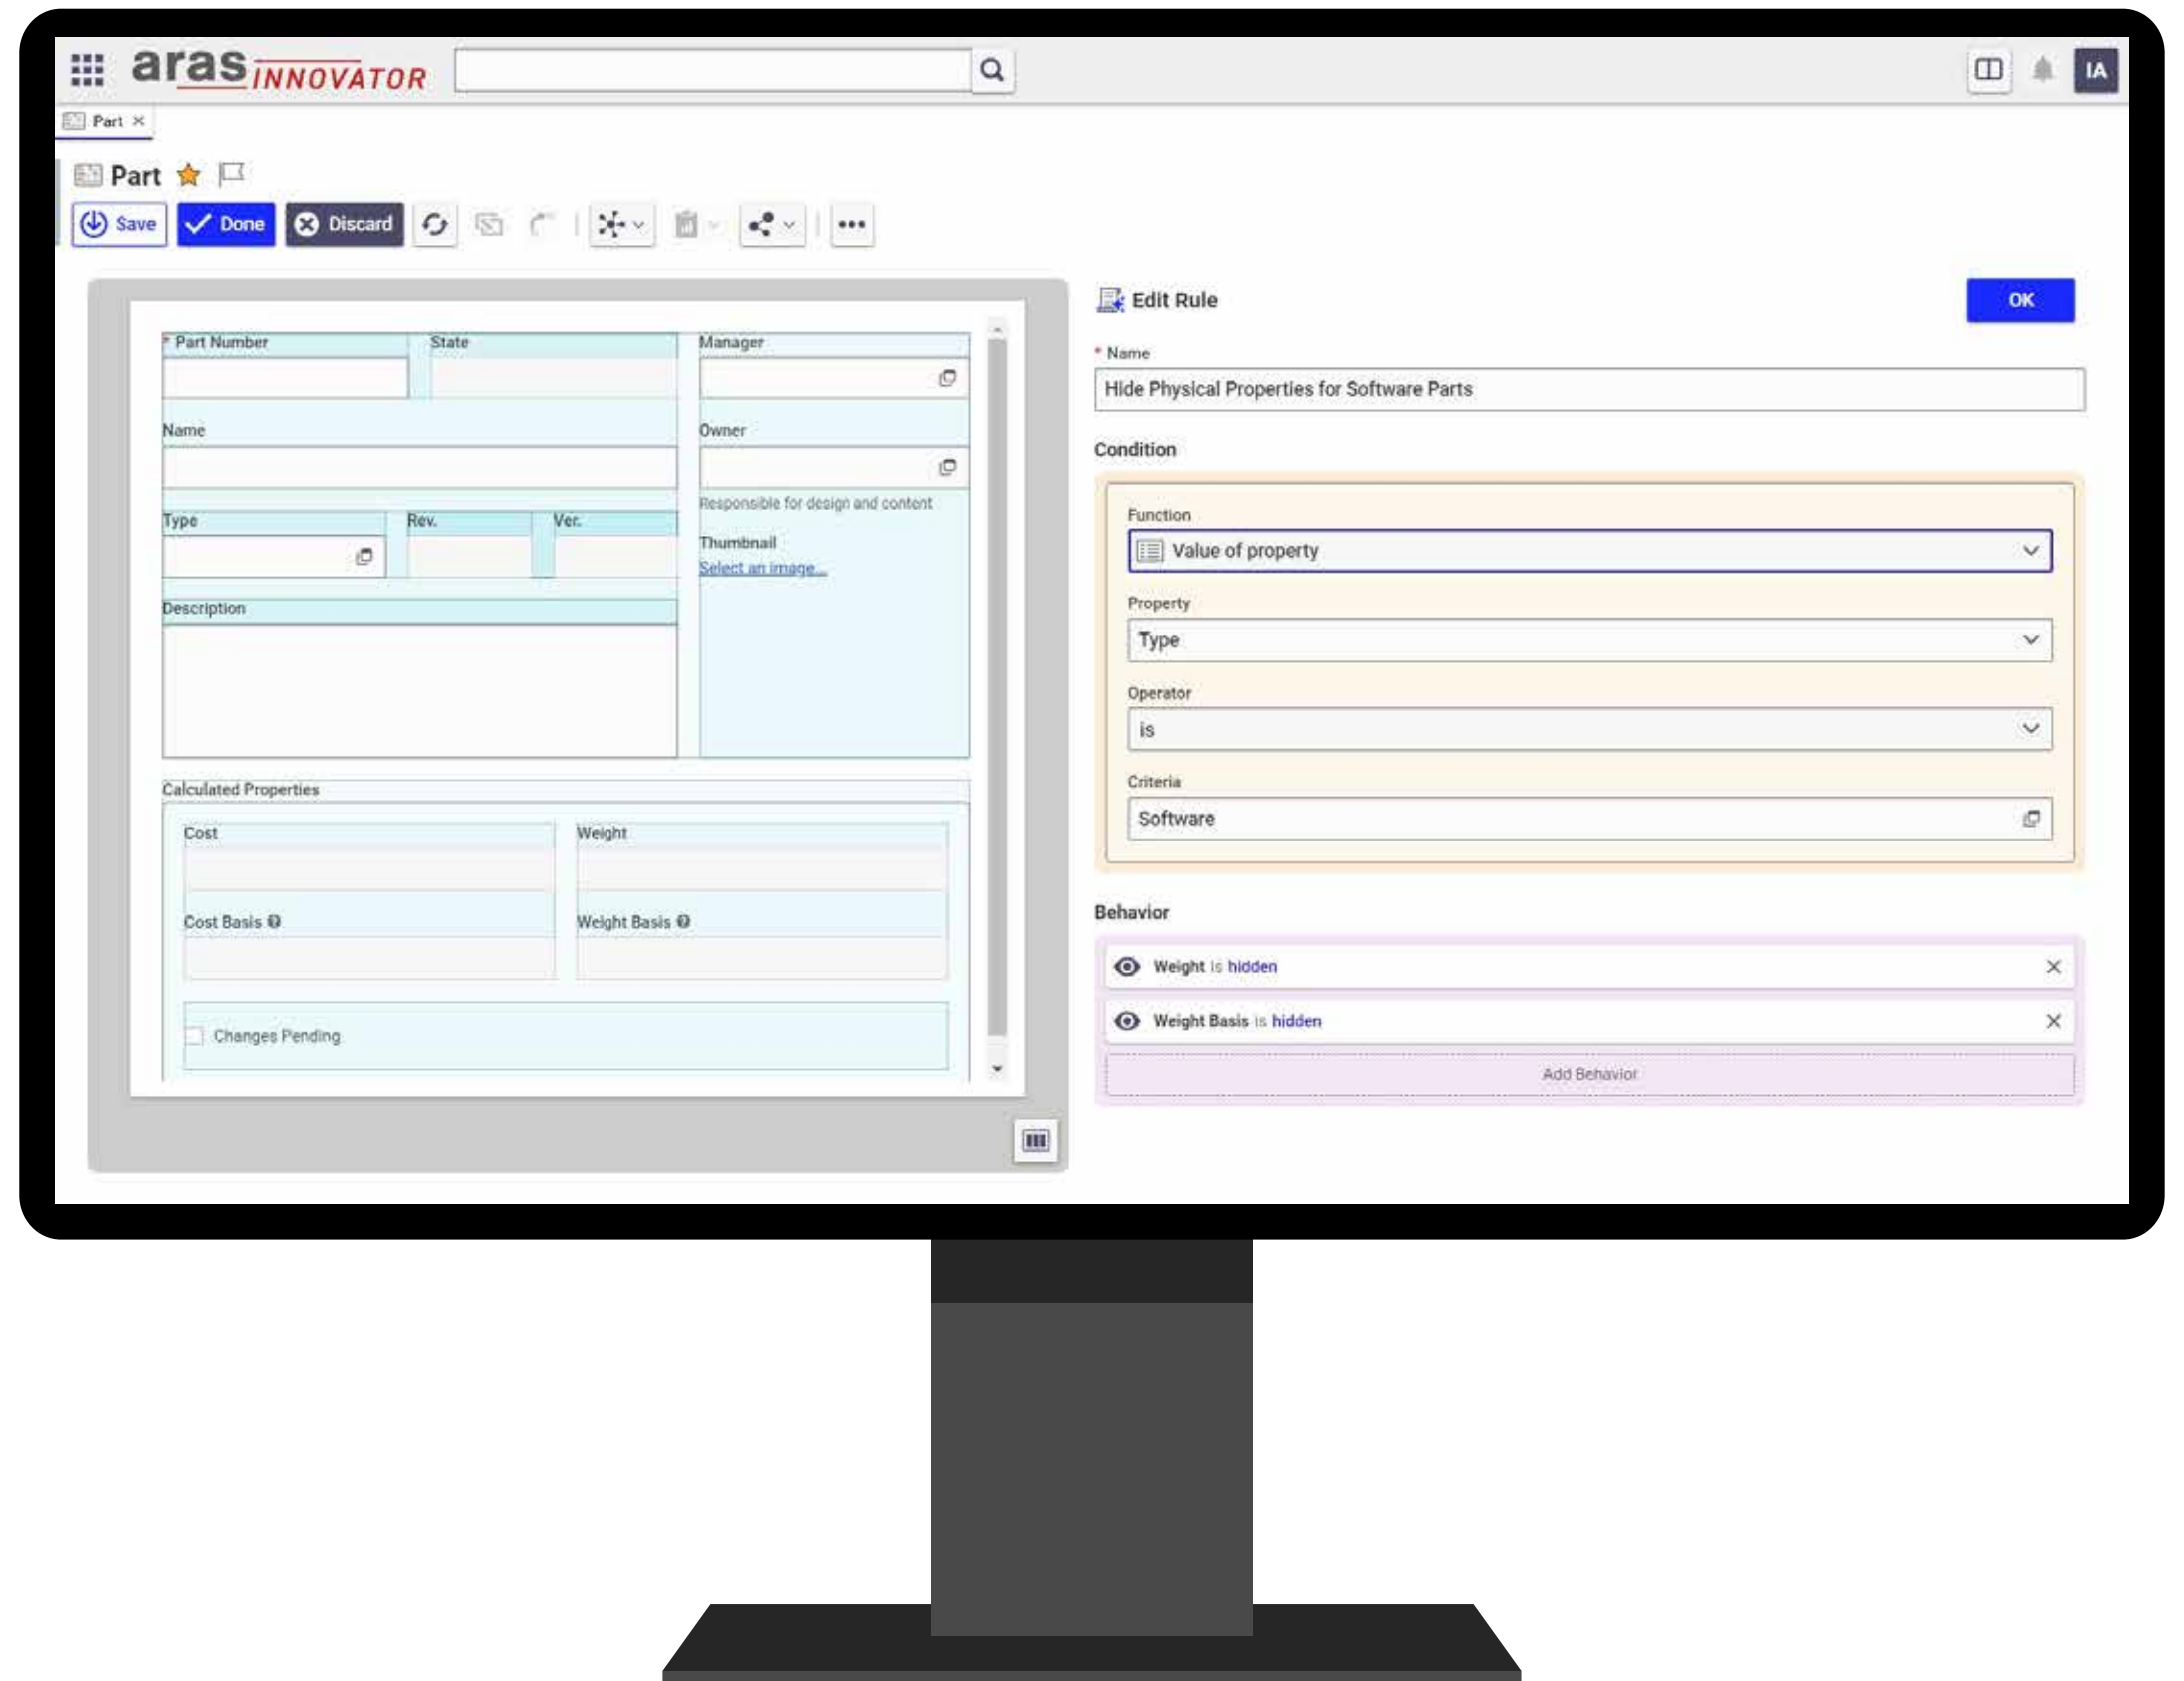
aras INNOVATOR

IA

Part ×

Part

Save Done Discard

* Part Number
State
Manager
Name
Owner
Responsible for design and content
Type
Rev.
Ver.
Thumbnail
Select an image...
Description

Calculated Properties
Cost
Weight
Cost Basis
Weight Basis
Changes Pending

Edit Rule
OK

* Name
Hide Physical Properties for Software Parts

Condition
Function
Value of property
Property
Type
Operator
is
Criteria
Software

Behavior
Weight is hidden
Weight Basis is hidden
Add Behavior